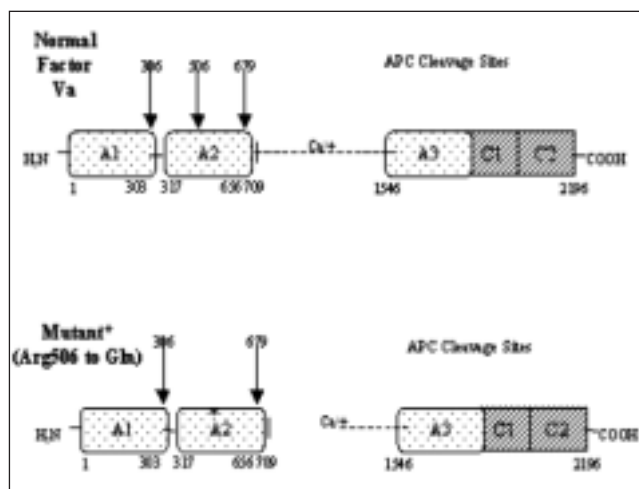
Normal Factor Va

306 506 679

APC Cleavage Sites

H₂N A1 A2 Ca++ A3 C1 C2 COOH

1 303 317 656 709 1546 2196

Mutant* (Arg506 to Gln)

306 679

APC Cleavage Sites

H₂N A1 A2 Ca++ A3 C1 C2 COOH

1 303 317 656 709 1546 2196